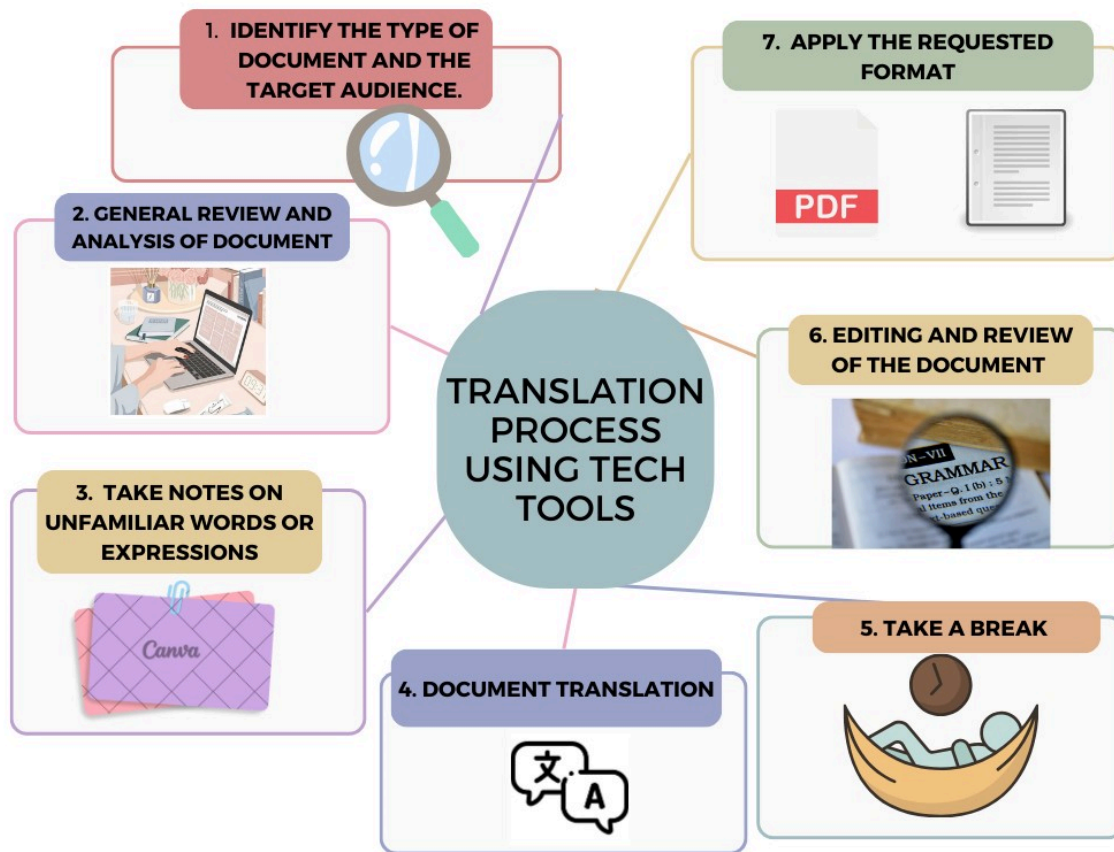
TRANSLATION PROCESS USING TECH TOOLS

1. IDENTIFY THE TYPE OF DOCUMENT AND THE TARGET AUDIENCE.

2. GENERAL REVIEW AND ANALYSIS OF DOCUMENT

3. TAKE NOTES ON UNFAMILIAR WORDS OR EXPRESSIONS

Canva

4. DOCUMENT TRANSLATION

文 A

5. TAKE A BREAK

6. EDITING AND REVIEW OF THE DOCUMENT

N–VII
GRAMMAR
Paper—Q. 1 (b) : 5
l Items from the
l-based qu

7. APPLY THE REQUESTED FORMAT

PDF